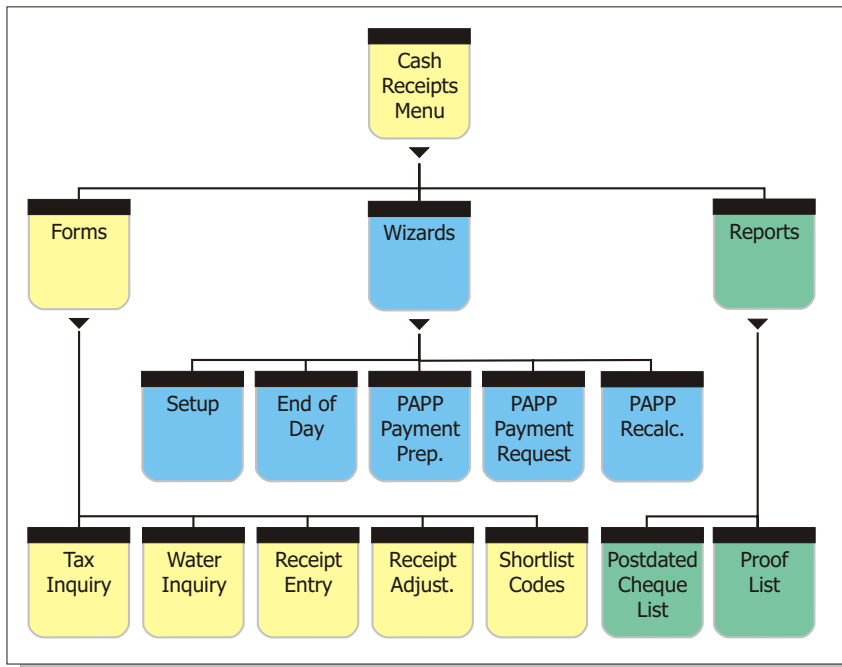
Cash Receipts Menu

Forms

Wizards

Reports

Setup

End of Day

PAPP Payment Prep.

PAPP Payment Request

PAPP Recalc.

Tax Inquiry

Water Inquiry

Receipt Entry

Receipt Adjust.

Shortlist Codes

Postdated Cheque List

Proof List